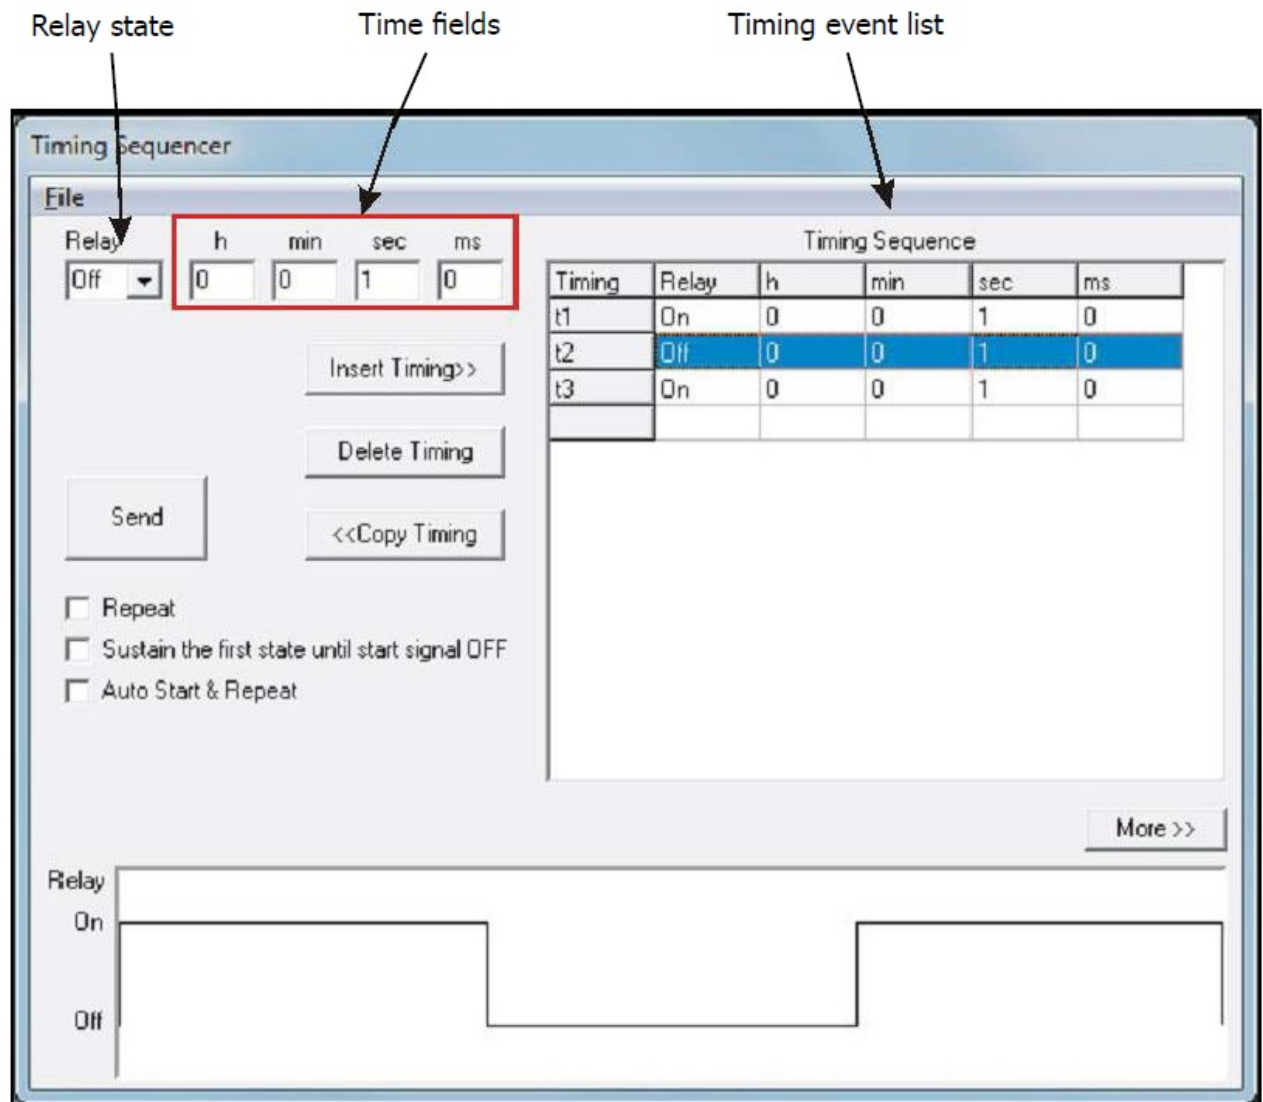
Relay state
Time fields
Timing event list

Timing Sequencer

File

Relay
Off

h
0
min
0
sec
1
ms
0

Insert Timing>>

Delete Timing

Send

<<Copy Timing

Repeat
Sustain the first state until start signal OFF
Auto Start & Repeat

Timing Sequence

| Timing | Relay | h | min | sec | ms |
|---|---|---|---|---|---|
| t1 | On | 0 | 0 | 1 | 0 |
| t2 | Off | 0 | 0 | 1 | 0 |
| t3 | On | 0 | 0 | 1 | 0 |
| | | | | | |

More >>

Relay
On
Off